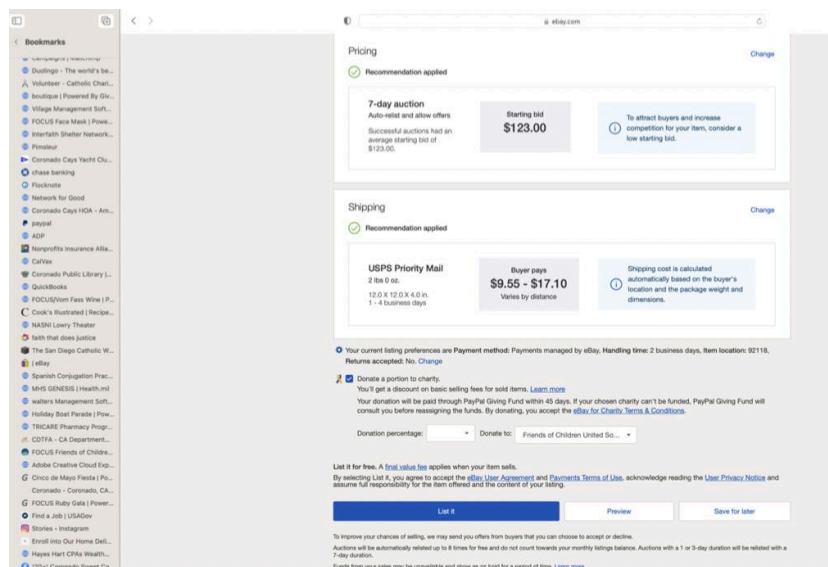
< >

ebay.com

Bookmarks

Campaigns | Mailchimp
Duolingo - The world's be...
Volunteer - Catholic Chari...
boutique | Powered By Giv...
Village Management Soft...
FOCUS Face Mask | Powe...
Interfaith Shelter Network...
Pimsleur
Coronado Cays Yacht Clu...
chase banking
Flocknote
Network for Good
Coronado Cays HOA - Am...
paypal
ADP
Nonprofits Insurance Allia...
CalVax
Coronado Public Library |...
QuickBooks
FOCUS/Vom Fass Wine | P...
Cook's Illustrated | Recipe...
NASNI Lowry Theater
faith that does justice
The San Diego Catholic W...
| eBay
Spanish Conjugation Prac...
MHS GENESIS | Health.mil
walters Management Soft...
Holiday Boat Parade | Pow...
TRICARE Pharmacy Progr...
CDTFA - CA Department...
FOCUS Friends of Childre...
Adobe Creative Cloud Exp...
Cinco de Mayo Fiesta | Po...
Coronado - Coronado, CA...
FOCUS Ruby Gala | Power...
Find a Job | USAGov
Stories • Instagram
Enroll into Our Home Dell...
Hayes Hart CPAs Wealth...

Pricing
Change
Recommendation applied

7-day auction
Auto-relist and allow offers
Successful auctions had an average starting bid of $123.00.

Starting bid
$123.00

To attract buyers and increase competition for your item, consider a low starting bid.

Shipping
Change
Recommendation applied

USPS Priority Mail
2 lbs 0 oz.
12.0 X 12.0 X 4.0 in.
1 - 4 business days

Buyer pays
$9.55 - $17.10
Varies by distance

Shipping cost is calculated automatically based on the buyer's location and the package weight and dimensions.

Your current listing preferences are Payment method: Payments managed by eBay, Handling time: 2 business days, Item location: 92118, Returns accepted: No. Change

Donate a portion to charity.
You'll get a discount on basic selling fees for sold items. Learn more
Your donation will be paid through PayPal Giving Fund within 45 days. If your chosen charity can't be funded, PayPal Giving Fund will consult you before reassigning the funds. By donating, you accept the eBay for Charity Terms & Conditions.

Donation percentage: Donate to: Friends of Children United So...

List it for free. A final value fee applies when your item sells.
By selecting List it, you agree to accept the eBay User Agreement and Payments Terms of Use, acknowledge reading the User Privacy Notice and assume full responsibility for the item offered and the content of your listing.

List it
Preview
Save for later

To improve your chances of selling, we may send you offers from buyers that you can accept or decline.
Auctions will be automatically relisted up to 8 times for free and do not count towards your monthly listings balance. Auctions with a 1 or 3-day duration will be relisted with a 7-day duration.
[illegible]